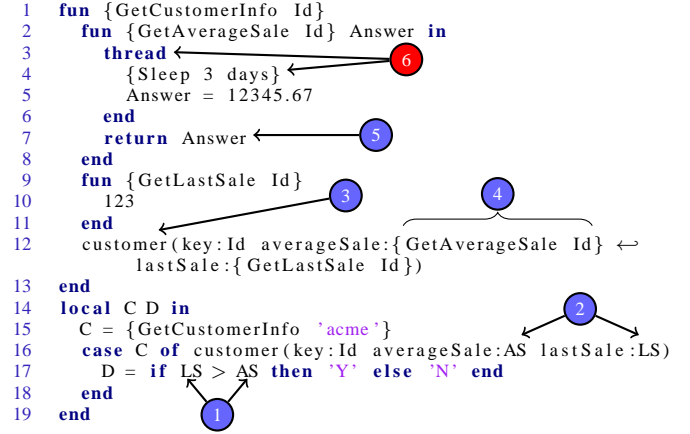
1 fun {GetCustomerInfo Id}
2 fun {GetAverageSale Id} Answer in
3 thread
4 {Sleep 3 days}
5 Answer = 12345.67
6 end
7 return Answer
8 end
9 fun {GetLastSale Id}
10 123
11 end
12 customer(key:Id averageSale:{GetAverageSale Id} ↩ lastSale:{GetLastSale Id})
13 end
14 local C D in
15 C = {GetCustomerInfo 'acme'}
16 case C of customer(key:Id averageSale:AS lastSale:LS)
17 D = if LS > AS then 'Y' else 'N' end
18 end
19 end

6
5
3
4
2
1